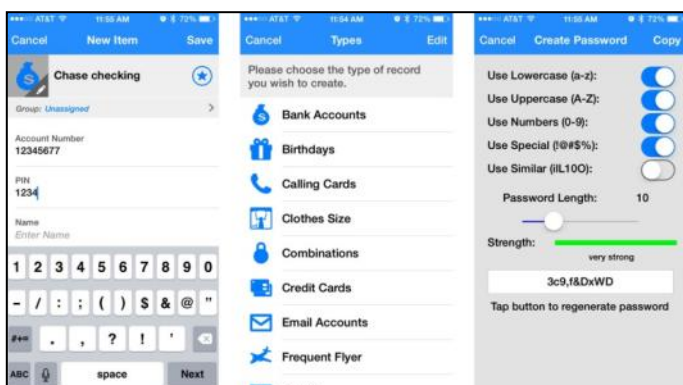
AT&T 11:55 AM 72%

Cancel New Item Save

Chase checking

Group: Unassigned

Account Number
12345677

PIN
1234

Name
Enter Name

1 2 3 4 5 6 7 8 9 0

- / : ; ( ) $ & @ "

#+= . , ? ! '

ABC space Next

AT&T 11:54 AM 72%

Cancel Types Edit

Please choose the type of record you wish to create.

Bank Accounts

Birthdays

Calling Cards

Clothes Size

Combinations

Credit Cards

Email Accounts

Frequent Flyer

AT&T 11:55 AM 72%

Cancel Create Password Copy

Use Lowercase (a-z):

Use Uppercase (A-Z):

Use Numbers (0-9):

Use Special (!@#$%):

Use Similar (iIL1OO):

Password Length: 10

Strength:

very strong

3c9,f&DxWD

Tap button to regenerate password